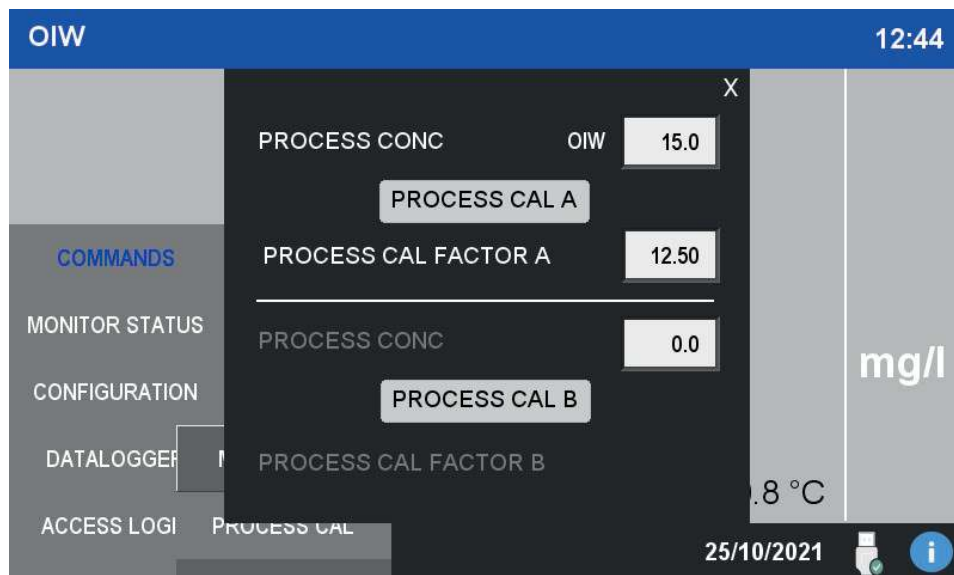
OIW

12:44

X

PROCESS CONC OIW 15.0

PROCESS CAL A

PROCESS CAL FACTOR A 12.50

PROCESS CONC 0.0

PROCESS CAL B

PROCESS CAL FACTOR B

COMMANDS

MONITOR STATUS

CONFIGURATION

DATALOGGEF

ACCESS LOGI

PROCESS CAL

mg/l

.8 °C

25/10/2021